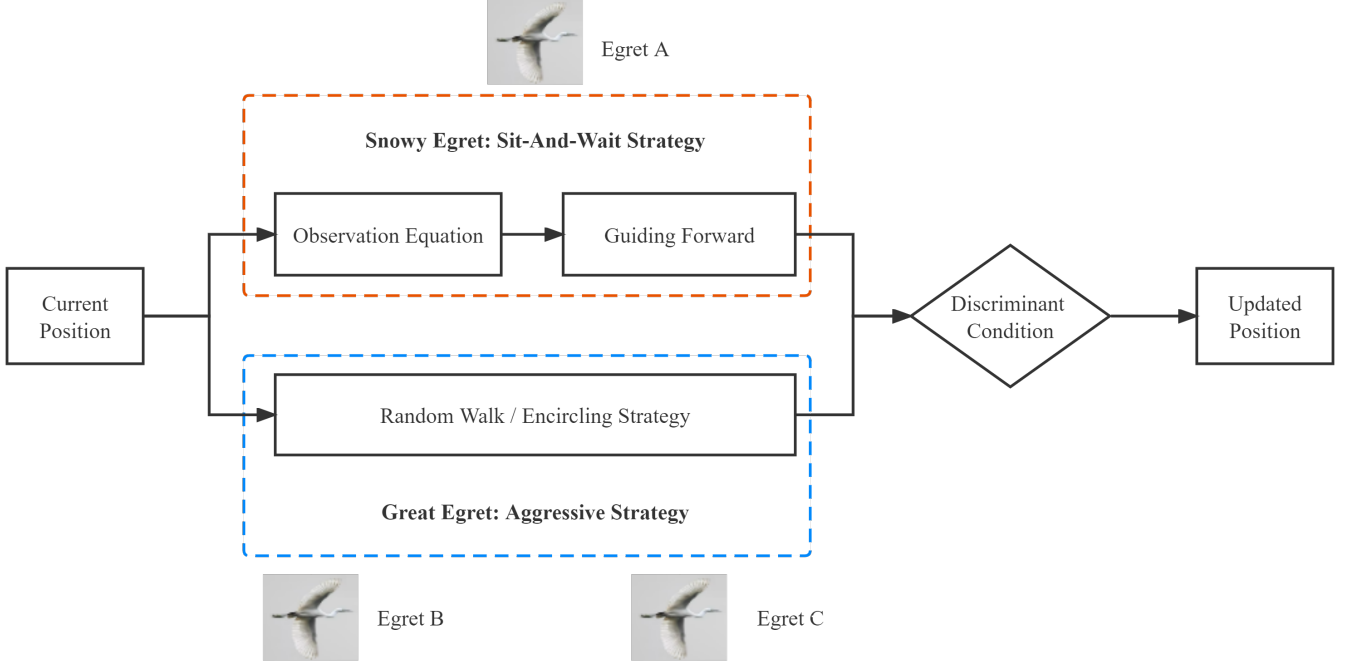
Egret A

Snowy Egret: Sit-And-Wait Strategy

Current Position

Observation Equation

Guiding Forward

Discriminant Condition

Updated Position

Random Walk / Encircling Strategy

Great Egret: Aggressive Strategy

Egret B

Egret C